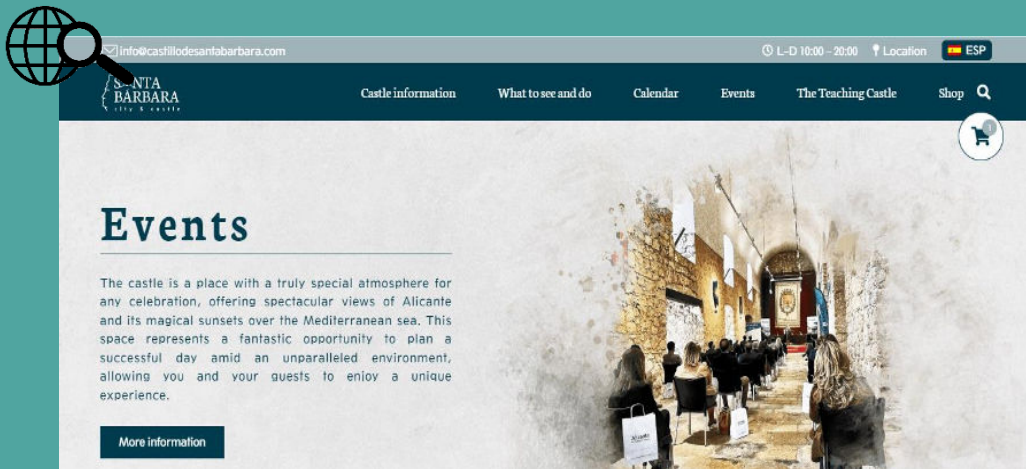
info@castillodesantabarbara.com

L-D 10:00 - 20:00 Location ESP

NTA BARBARA city & castle

Castle information What to see and do Calendar Events The Teaching Castle Shop

0

Events

The castle is a place with a truly special atmosphere for any celebration, offering spectacular views of Alicante and its magical sunsets over the Mediterranean sea. This space represents a fantastic opportunity to plan a successful day amid an unparalleled environment, allowing you and your guests to enjoy a unique experience.

More information

Alicante